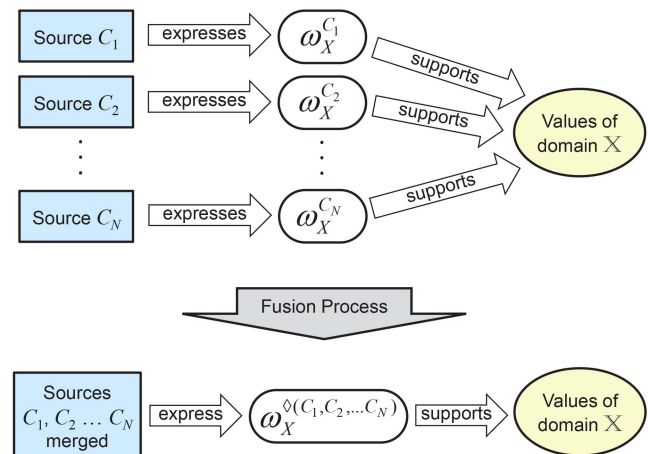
Source $C_1$

expresses

$\omega_X^{C_1}$

supports

Source $C_2$

expresses

$\omega_X^{C_2}$

supports

Values of domain $\mathbb{X}$

⋮

⋮

Source $C_N$

expresses

$\omega_X^{C_N}$

supports

Fusion Process

Sources $C_1, C_2 \ldots C_N$ merged

express

$\omega_X^{\diamond(C_1, C_2, \ldots C_N)}$

supports

Values of domain $\mathbb{X}$